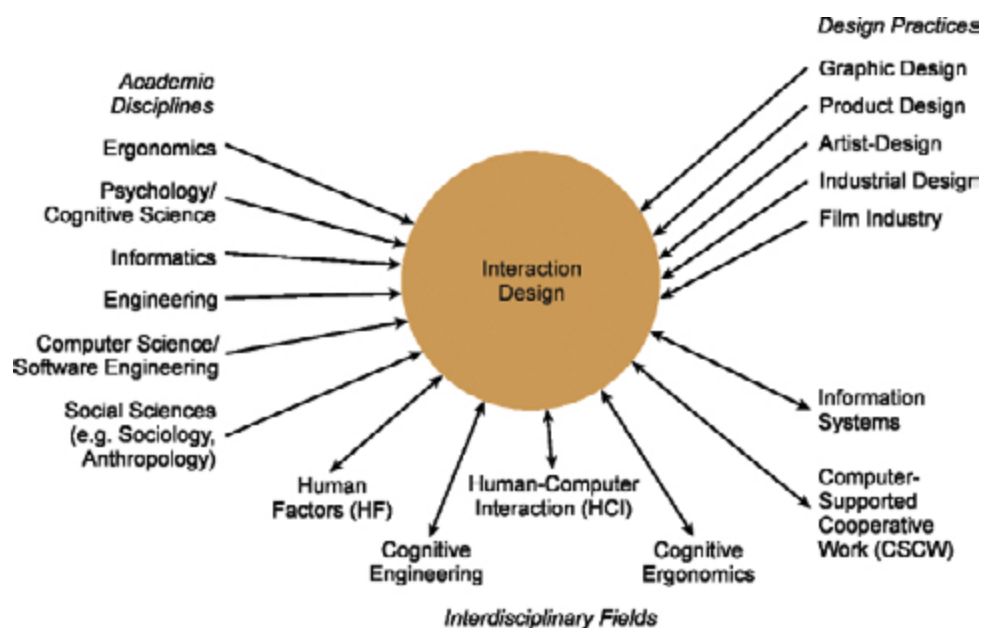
Academic Disciplines

Ergonomics

Psychology/ Cognitive Science

Informatics

Engineering

Computer Science/ Software Engineering

Social Sciences (e.g. Sociology, Anthropology)

Design Practices

Graphic Design

Product Design

Artist-Design

Industrial Design

Film Industry

Interaction Design

Information Systems

Computer-Supported Cooperative Work (CSCW)

Human Factors (HF)

Cognitive Engineering

Human-Computer Interaction (HCI)

Cognitive Ergonomics

Interdisciplinary Fields